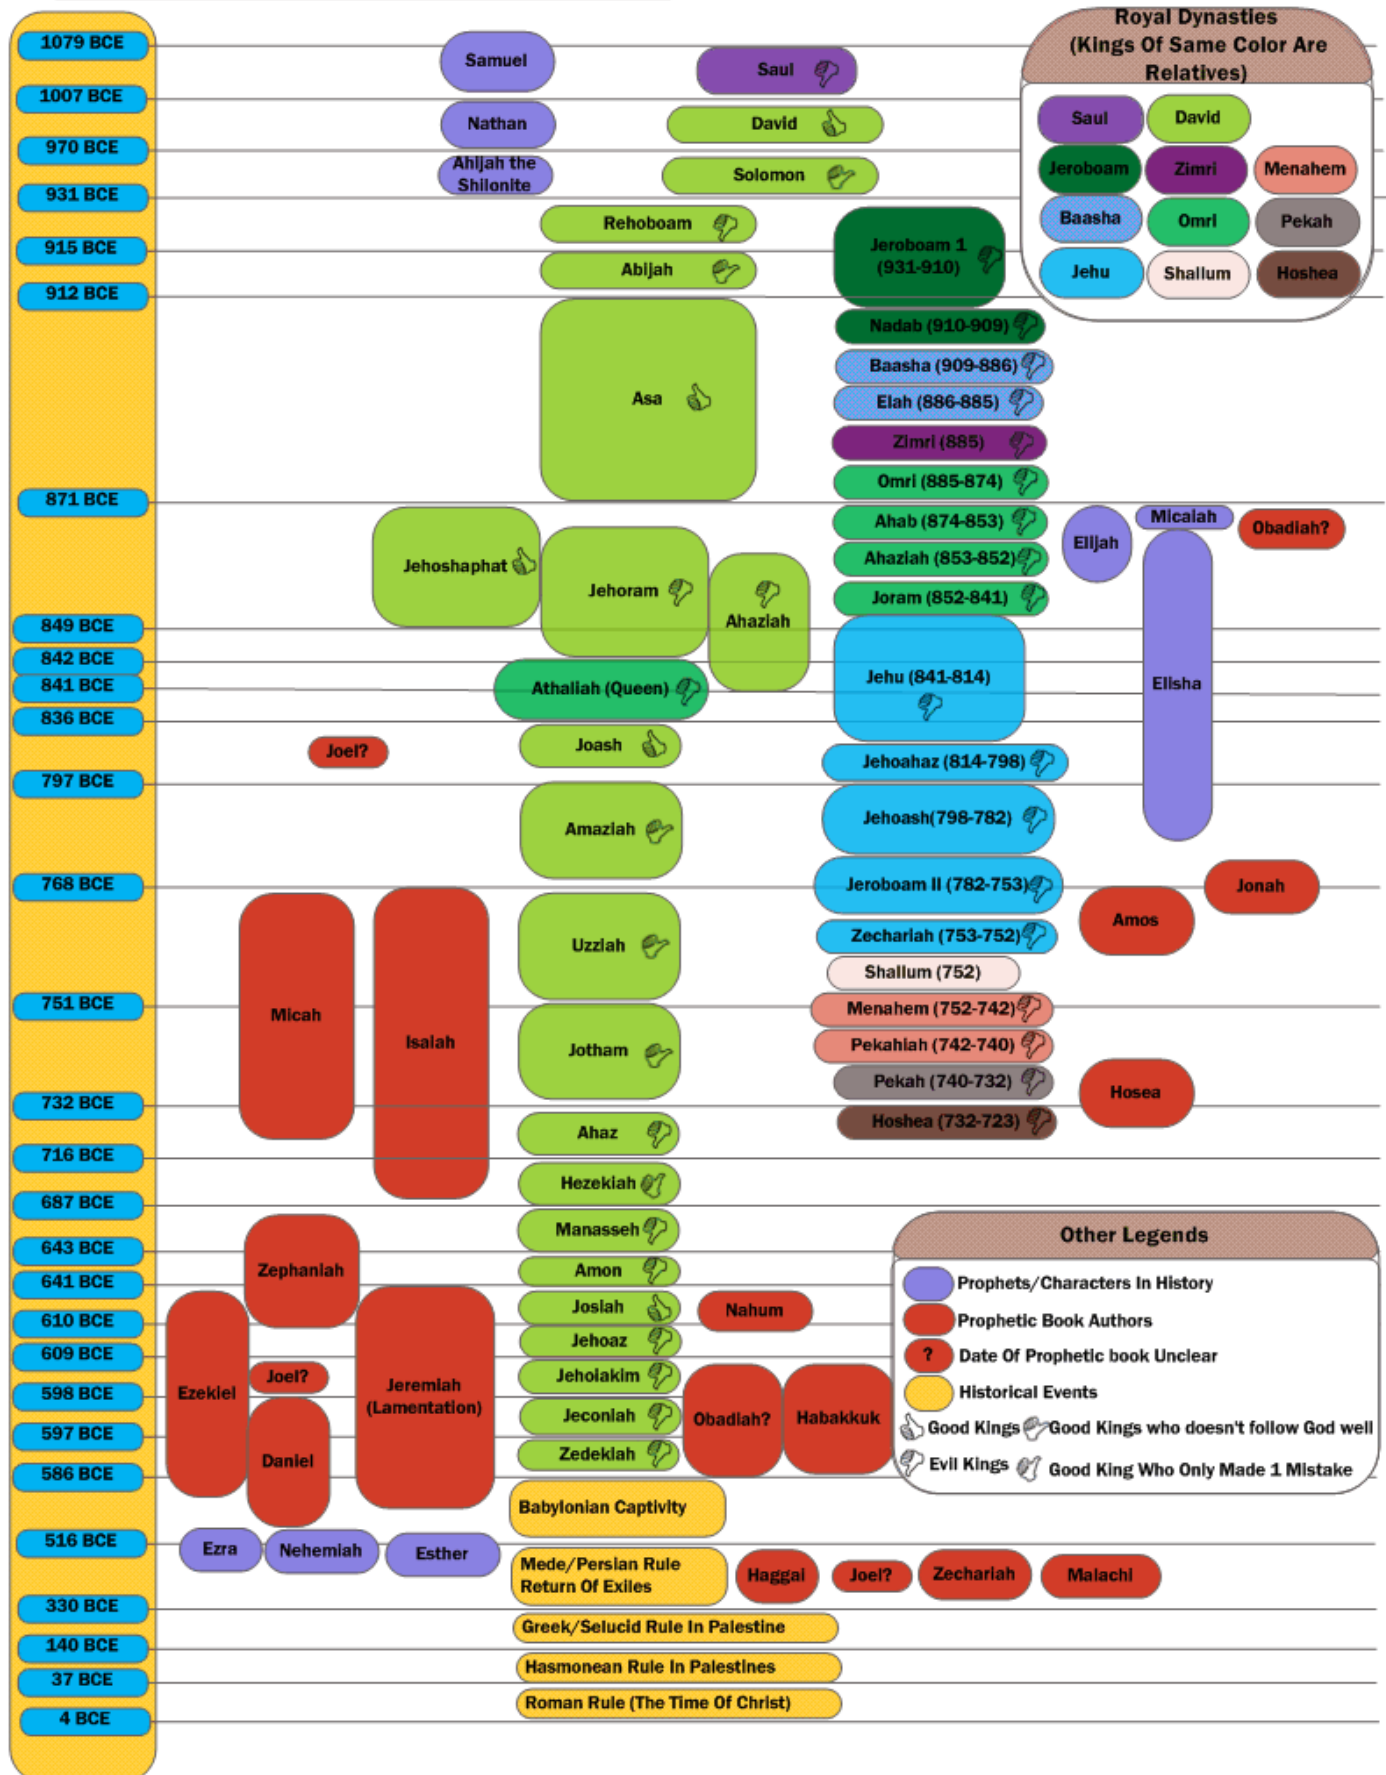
Royal Dynasties (Kings Of Same Color Are Relatives)

Saul
David
Jeroboam
Zimri
Menahem
Baasha
Omri
Pekah
Jehu
Shallum
Hoshea

1079 BCE
Samuel
Saul
1007 BCE
Nathan
David
970 BCE
Ahijah the Shilonite
Solomon
931 BCE
Rehoboam
915 BCE
Abijah
Jeroboam 1 (931-910)
912 BCE
Nadab (910-909)
Baasha (909-886)
Asa
Elah (886-885)
Zimri (885)
Omri (885-874)
871 BCE
Ahab (874-853)
Elijah
Micaiah
Obadiah?
Jehoshaphat
Jehoram
Ahaziah
Ahaziah (853-852)
Joram (852-841)
849 BCE
Elisha
842 BCE
841 BCE
Athaliah (Queen)
Jehu (841-814)
836 BCE
Joel?
Joash
Jehoahaz (814-798)
797 BCE
Amaziah
Jehoash(798-782)
768 BCE
Jeroboam II (782-753)
Jonah
Amos
Micah
Isaiah
Uzziah
Zechariah (753-752)
Shallum (752)
751 BCE
Menahem (752-742)
Jotham
Pekahiah (742-740)
Pekah (740-732)
Hosea
732 BCE
Hoshea (732-723)
Ahaz
716 BCE
Hezekiah
687 BCE
Manasseh
643 BCE
Zephaniah
641 BCE
Amon
610 BCE
Josiah
Nahum
609 BCE
Jehoaz
Ezekiel
Joel?
Jeremiah (Lamentation)
598 BCE
Jehoiakim
597 BCE
Jeconiah
Obadiah?
Habakkuk
Daniel
586 BCE
Zedekiah
Babylonian Captivity
516 BCE
Ezra
Nehemiah
Esther
Mede/Persian Rule Return Of Exiles
Haggai
Joel?
Zechariah
Malachi
330 BCE
Greek/Selucid Rule In Palestine
140 BCE
Hasmonean Rule In Palestines
37 BCE
Roman Rule (The Time Of Christ)
4 BCE

Other Legends
Prophets/Characters In History
Prophetic Book Authors
? Date Of Prophetic book Unclear
Historical Events
Good Kings
Good Kings who doesn't follow God well
Evil Kings
Good King Who Only Made 1 Mistake